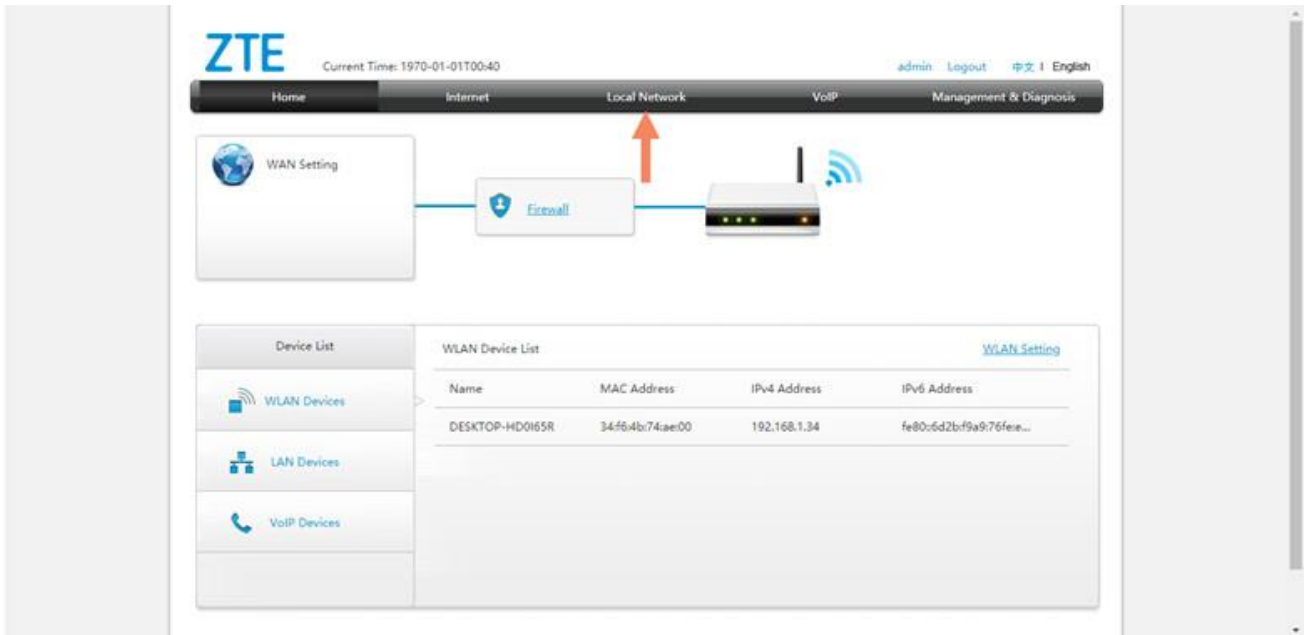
ZTE Current Time: 1970-01-01T00:40

admin Logout 中文 | English

Home Internet Local Network VoIP Management & Diagnosis

WAN Setting

Firewall

Device List

WLAN Devices

LAN Devices

VoIP Devices

WLAN Device List

WLAN Setting

| Name | MAC Address | IPv4 Address | IPv6 Address |
|---|---|---|---|
| DESKTOP-HD0I65R | 34:f6:4b:74:ae:00 | 192.168.1.34 | fe80::6d2b:f9a9:76fe:e... |